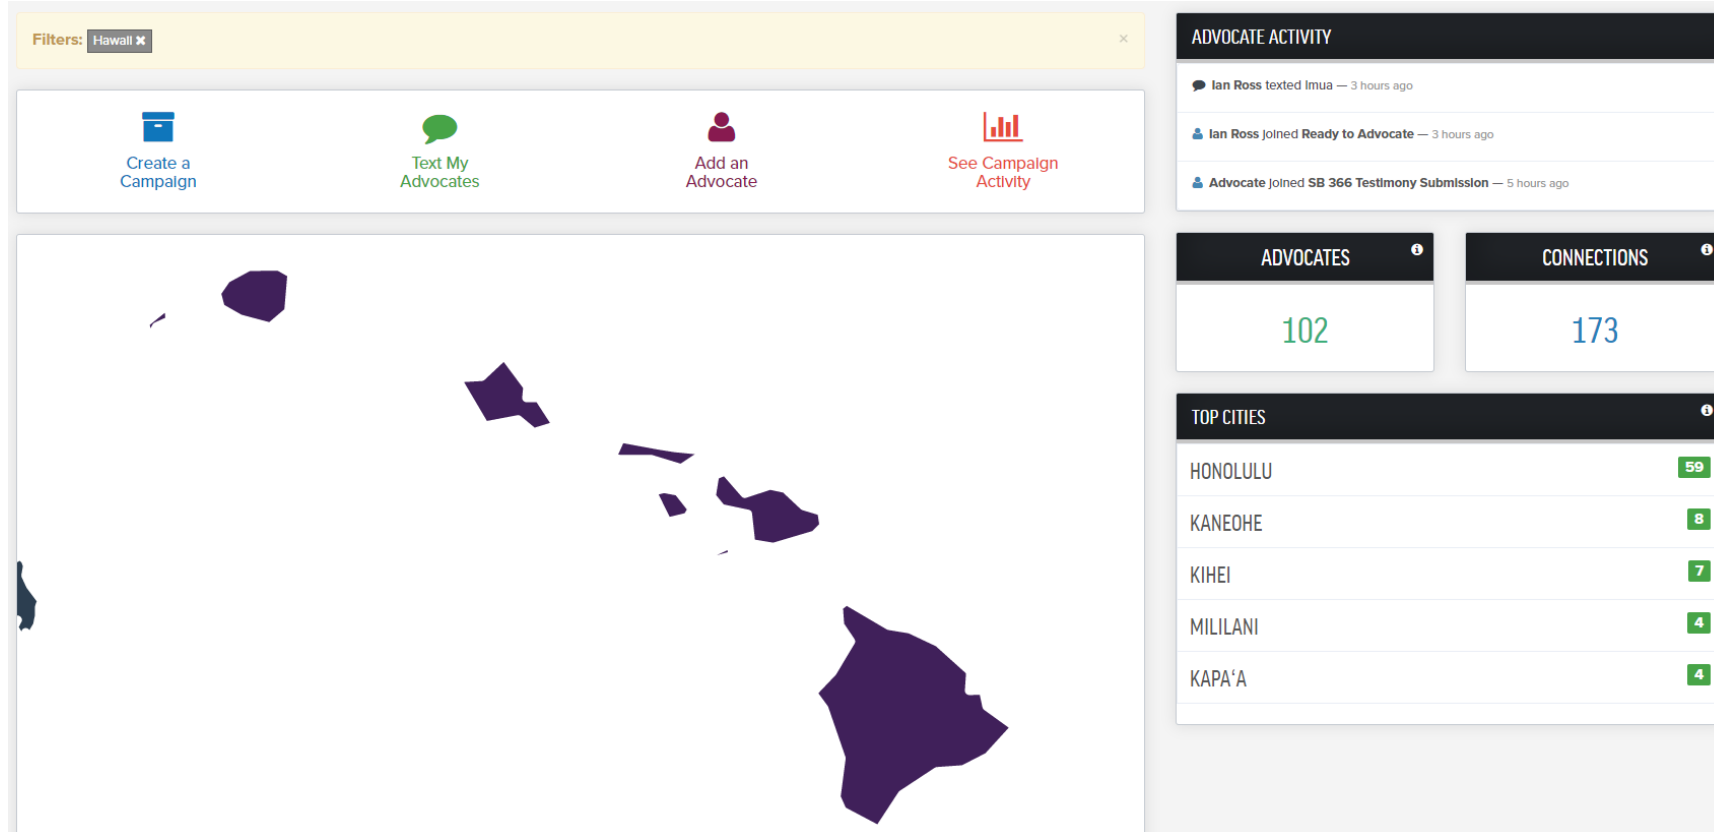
Filters: Hawaii ✖ ×

Create a Campaign

Text My Advocates

Add an Advocate

See Campaign Activity

ADVOCATE ACTIVITY

Ian Ross texted Imua — 3 hours ago

Ian Ross joined Ready to Advocate — 3 hours ago

Advocate joined SB 366 Testimony Submission — 5 hours ago

ADVOCATES

102

CONNECTIONS

173

TOP CITIES

| | |
|---|---|
| HONOLULU | 59 |
| KANEOHE | 8 |
| KIHEI | 7 |
| MILILANI | 4 |
| KAPA'A | 4 |